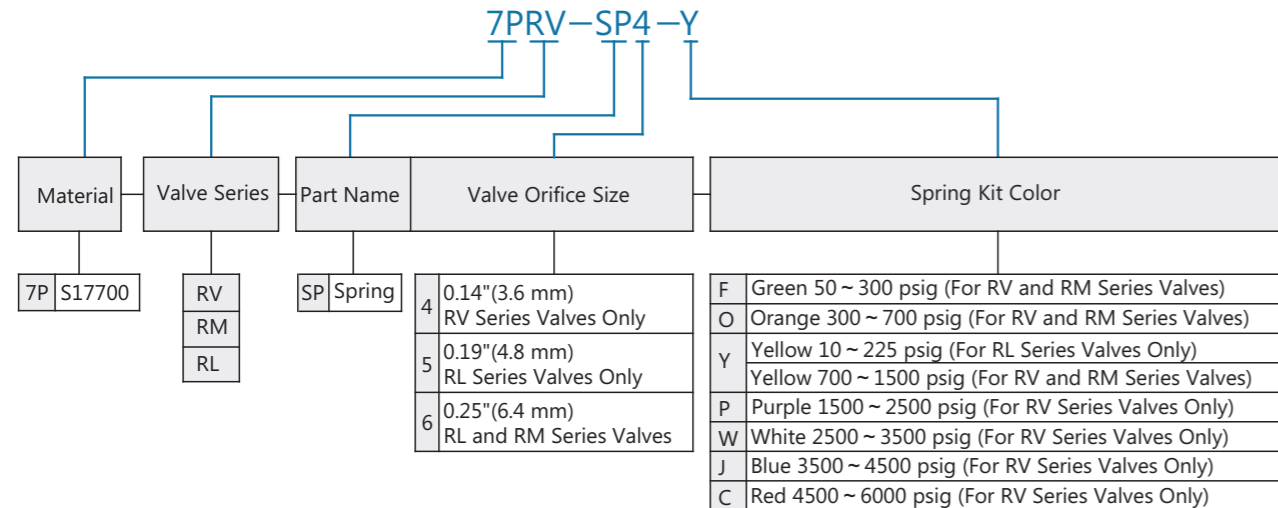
7PRV—SP4—Y

| Material | Valve Series | Part Name | Valve Orifice Size | Spring Kit Color |
|---|---|---|---|---|

| 7P | S17700 |
|---|---|

| RV |
|---|
| RM |
| RL |

| SP | Spring |
|---|---|

| 4 | 0.14"(3.6 mm) RV Series Valves Only |
|---|---|
| 5 | 0.19"(4.8 mm) RL Series Valves Only |
| 6 | 0.25"(6.4 mm) RL and RM Series Valves |

| F | Green 50 ~ 300 psig (For RV and RM Series Valves) |
|---|---|
| O | Orange 300 ~ 700 psig (For RV and RM Series Valves) |
| Y | Yellow 10 ~ 225 psig (For RL Series Valves Only) |
| | Yellow 700 ~ 1500 psig (For RV and RM Series Valves) |
| P | Purple 1500 ~ 2500 psig (For RV Series Valves Only) |
| W | White 2500 ~ 3500 psig (For RV Series Valves Only) |
| J | Blue 3500 ~ 4500 psig (For RV Series Valves Only) |
| C | Red 4500 ~ 6000 psig (For RV Series Valves Only) |